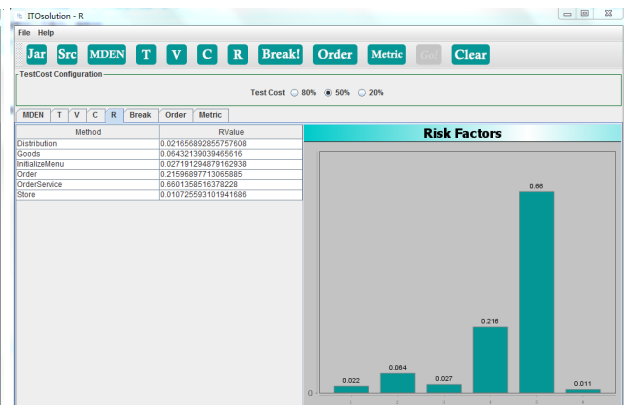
ITOsolution - R

File Help

Jar Src MDEN T V C R Break! Order Metric Go! Clear

TestCost Configuration

Test Cost 80% 50% 20%

MDEN T V C R Break Order Metric

| Method | RValue |
|---|---|
| Distribution | 0.021656892855757608 |
| Goods | 0.06432139039465616 |
| InitializeMenu | 0.027181294879162938 |
| Order | 0.21596897713065885 |
| OrderService | 0.6601358516378228 |
| Store | 0.010725593101941686 |

Risk Factors

0.022
0.064
0.027
0.216
0.66
0.011
0